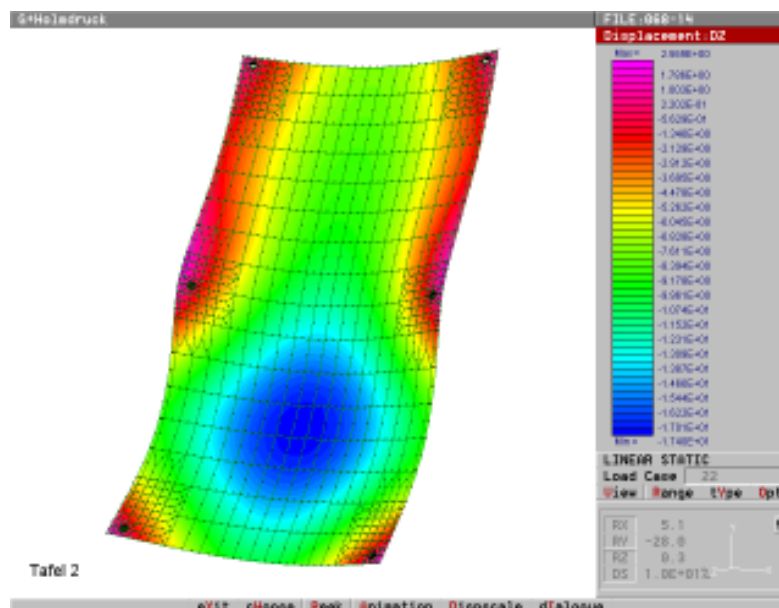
G+Holmdruck

FILE:068-14
Displacement:DZ

Max=	2.608E+00
1.706E+00
1.603E+00
2.302E-01
-5.626E-01
-1.346E+00
-2.129E+00
-2.913E+00
-3.696E+00
-4.479E+00
-5.263E+00
-6.046E+00
-6.829E+00
-7.613E+00
-8.396E+00
-9.179E+00
-9.961E+00
-1.074E+01
-1.153E+01
-1.231E+01
-1.309E+01
-1.387E+01
-1.466E+01
-1.544E+01
-1.623E+01
-1.701E+01
Min=	-1.748E+01

LINEAR STATIC
Load Case	22
View	Range	tYpe	Opt

RX	5.1
RY	-28.0
RZ	0.3
DS	1.0E+012

Tafel 2

eXit	cHange	Reset	Animation	Dispscale	dIalogue